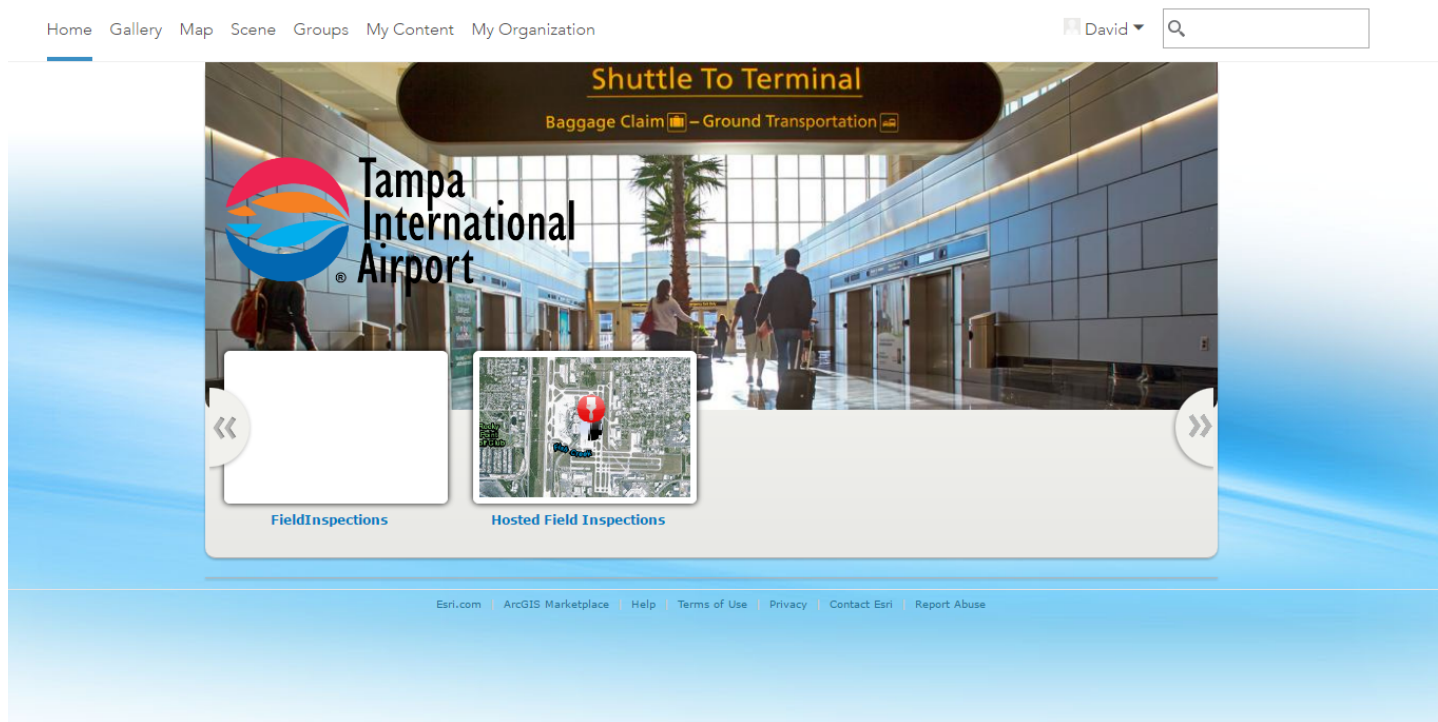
Home Gallery Map Scene Groups My Content My Organization

David

Shuttle To Terminal

Baggage Claim – Ground Transportation

Tampa International Airport ®

«

»

FieldInspections

Hosted Field Inspections

Esri.com | ArcGIS Marketplace | Help | Terms of Use | Privacy | Contact Esri | Report Abuse